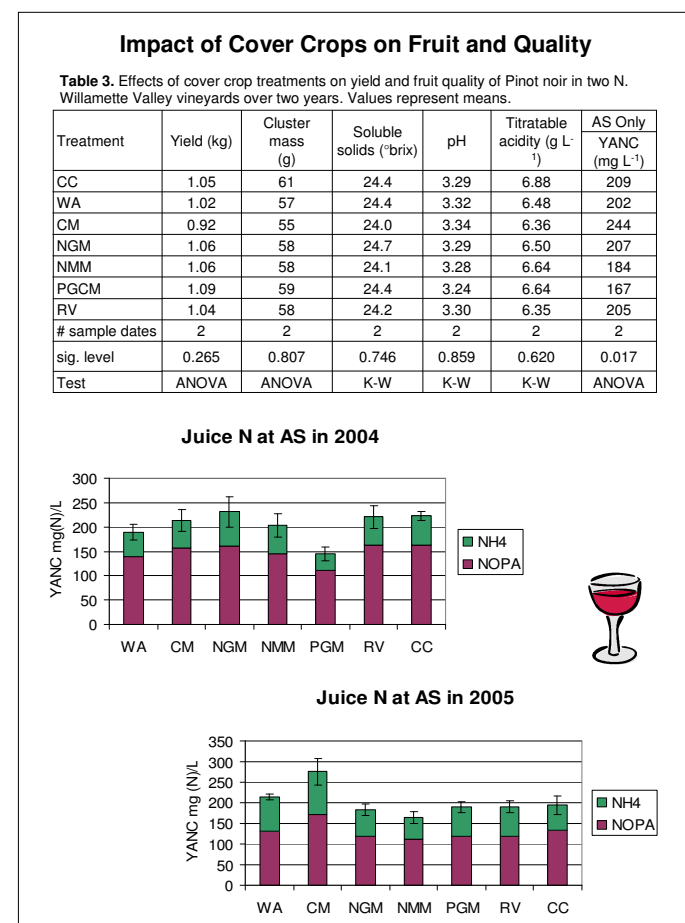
Impact of Cover Crops on Fruit and Quality

**Table 3.** Effects of cover crop treatments on yield and fruit quality of Pinot noir in two N. Willamette Valley vineyards over two years. Values represent means.

| Treatment | Yield (kg) | Cluster mass (g) | Soluble solids (°brix) | pH | Titratable acidity (g L$^{-1}$) | AS Only YANC (mg L$^{-1}$) |
|---|---|---|---|---|---|---|
| CC | 1.05 | 61 | 24.4 | 3.29 | 6.88 | 209 |
| WA | 1.02 | 57 | 24.4 | 3.32 | 6.48 | 202 |
| CM | 0.92 | 55 | 24.0 | 3.34 | 6.36 | 244 |
| NGM | 1.06 | 58 | 24.7 | 3.29 | 6.50 | 207 |
| NMM | 1.06 | 58 | 24.1 | 3.28 | 6.64 | 184 |
| PGCM | 1.09 | 59 | 24.4 | 3.24 | 6.64 | 167 |
| RV | 1.04 | 58 | 24.2 | 3.30 | 6.35 | 205 |
| # sample dates | 2 | 2 | 2 | 2 | 2 | 2 |
| sig. level | 0.265 | 0.807 | 0.746 | 0.859 | 0.620 | 0.017 |
| Test | ANOVA | ANOVA | K-W | K-W | K-W | ANOVA |

Juice N at AS in 2004

YANC mg(N)/L
300
250
200
150
100
50
0
WA CM NGM NMM PGM RV CC
NH4
NOPA

Juice N at AS in 2005

YANC mg (N)/L
350
300
250
200
150
100
50
0
WA CM NGM NMM PGM RV CC
NH4
NOPA